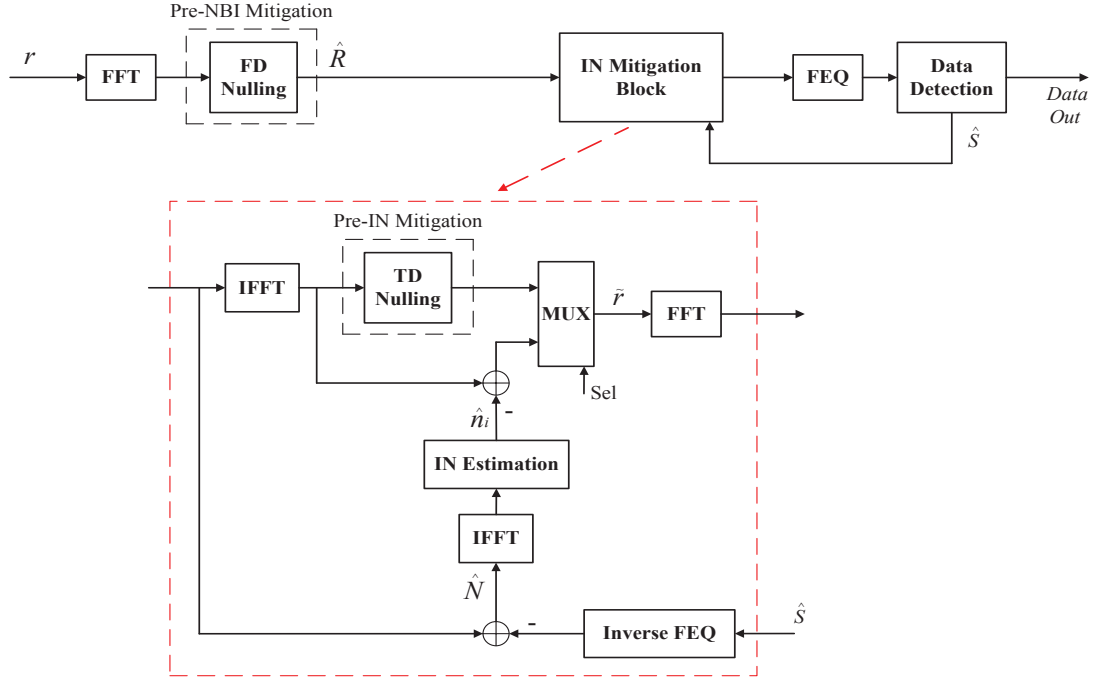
Pre-NBI Mitigation

$r$

FFT

FD Nulling

$\hat{R}$

IN Mitigation Block

FEQ

Data Detection

Data Out

$\hat{s}$

Pre-IN Mitigation

IFFT

TD Nulling

MUX

$\tilde{r}$

FFT

Sel

$\hat{n}_i$

-

IN Estimation

IFFT

$\hat{N}$

-

Inverse FEQ

$\hat{s}$